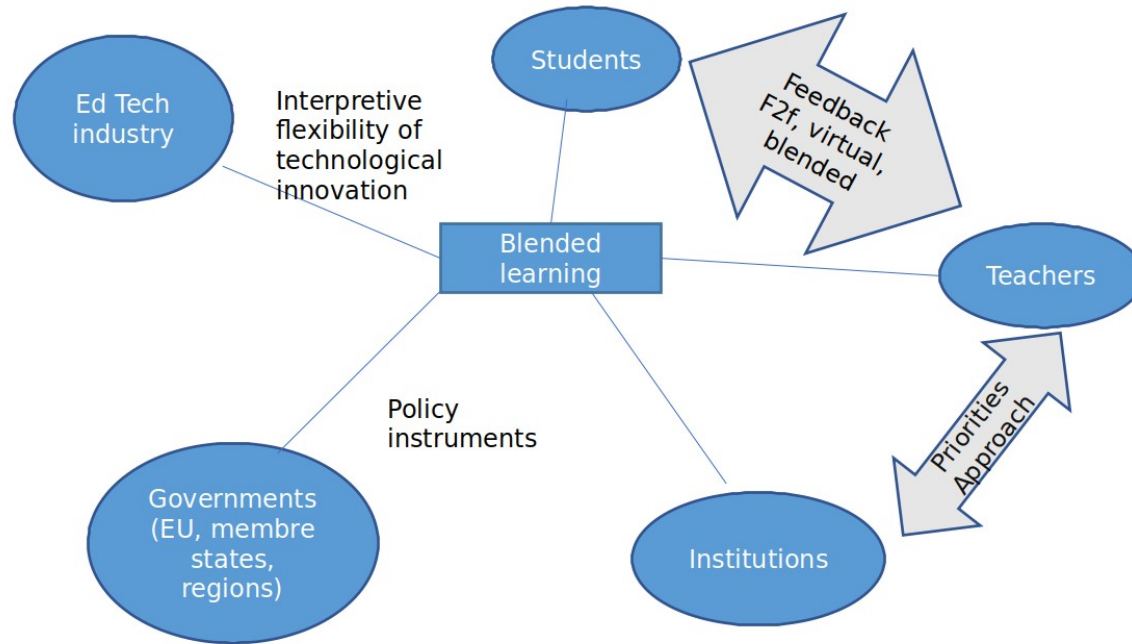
Ed Tech industry

Interpretive flexibility of technological innovation

Students

Feedback F2f, virtual, blended

Blended learning

Teachers

Priorities Approach

Policy instruments

Governments (EU, membre states, regions)

Institutions